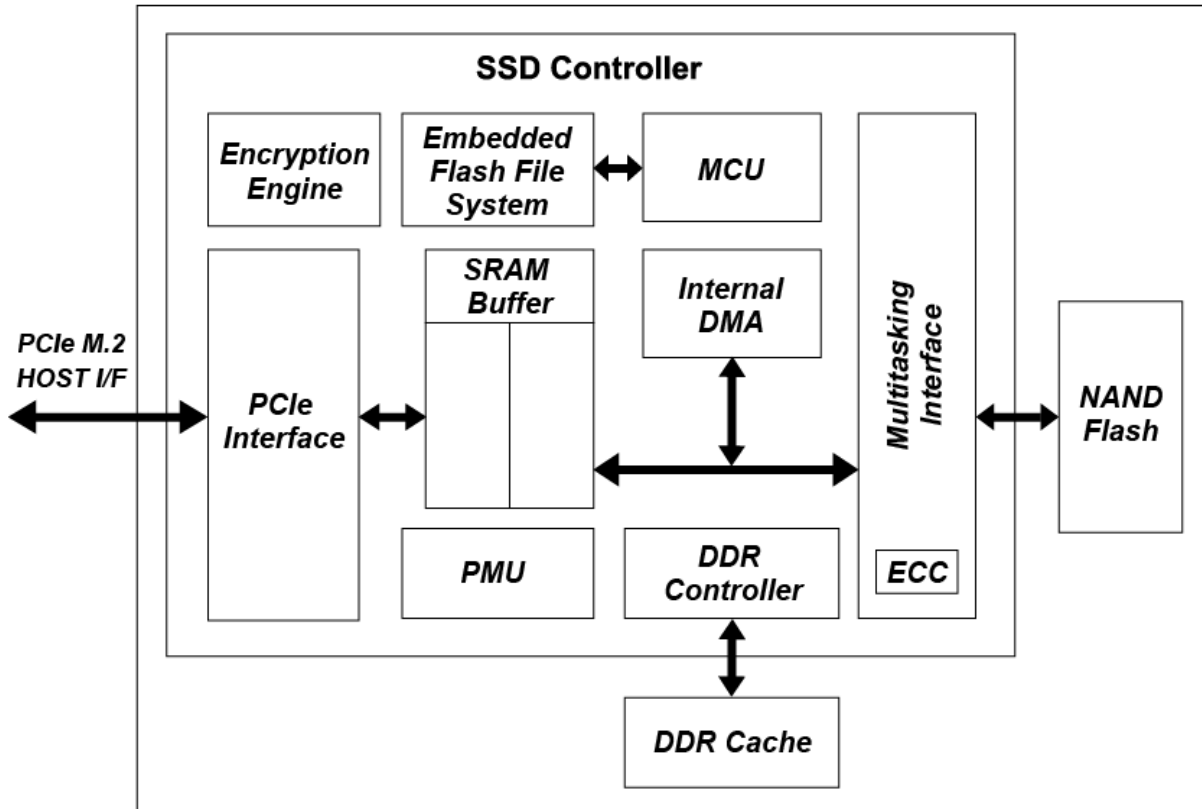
SSD Controller

Encryption Engine

Embedded Flash File System

MCU

SRAM Buffer

Internal DMA

Multitasking Interface

PCIe M.2 HOST I/F

PCIe Interface

NAND Flash

PMU

DDR Controller

ECC

DDR Cache